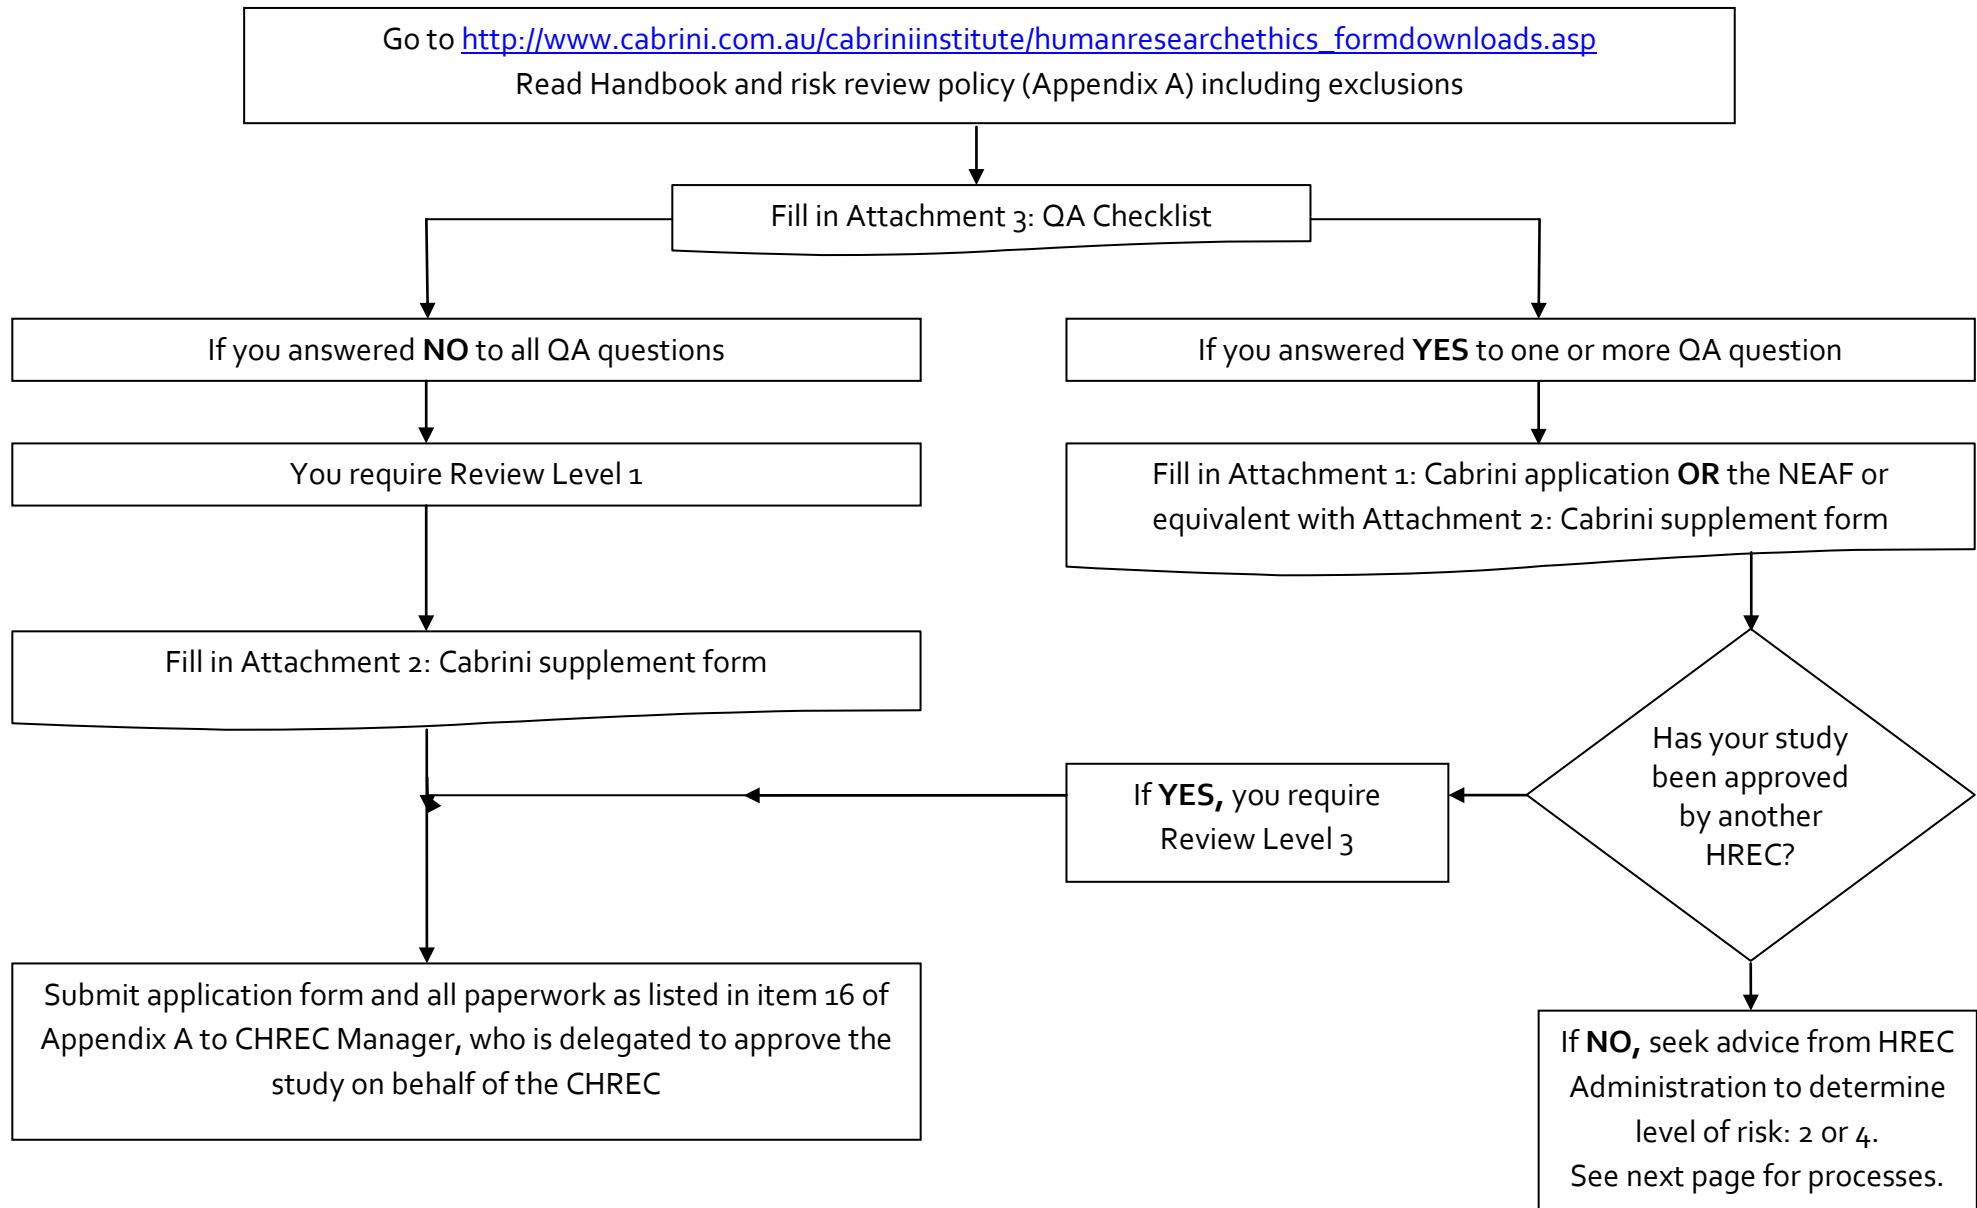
Go to http://www.cabrini.com.au/cabriniinstitute/humanresearchethics_formdownloads.asp
Read Handbook and risk review policy (Appendix A) including exclusions

Fill in Attachment 3: QA Checklist

If you answered **NO** to all QA questions

You require Review Level 1

Fill in Attachment 2: Cabrini supplement form

If you answered **YES** to one or more QA question

Fill in Attachment 1: Cabrini application **OR** the NEAF or equivalent with Attachment 2: Cabrini supplement form

Has your study been approved by another HREC?

If **YES,** you require Review Level 3

Submit application form and all paperwork as listed in item 16 of Appendix A to CHREC Manager, who is delegated to approve the study on behalf of the CHREC

If **NO,** seek advice from HREC Administration to determine level of risk: 2 or 4.
See next page for processes.